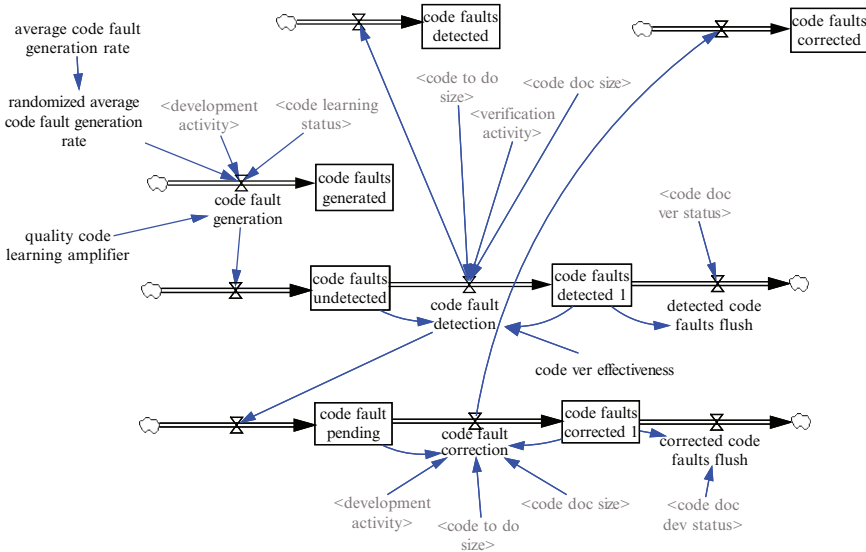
average code fault generation rate

randomized average code fault generation rate

<development activity>

<code learning status>

code faults detected

code faults corrected

<code to do size>

<code doc size>

<verification activity>

code fault generation

code faults generated

<code doc ver status>

quality code learning amplifier

code faults undetected

code fault detection

code faults detected 1

detected code faults flush

code ver effectiveness

code fault pending

code fault correction

code faults corrected 1

corrected code faults flush

<development activity>

<code to do size>

<code doc size>

<code doc dev status>